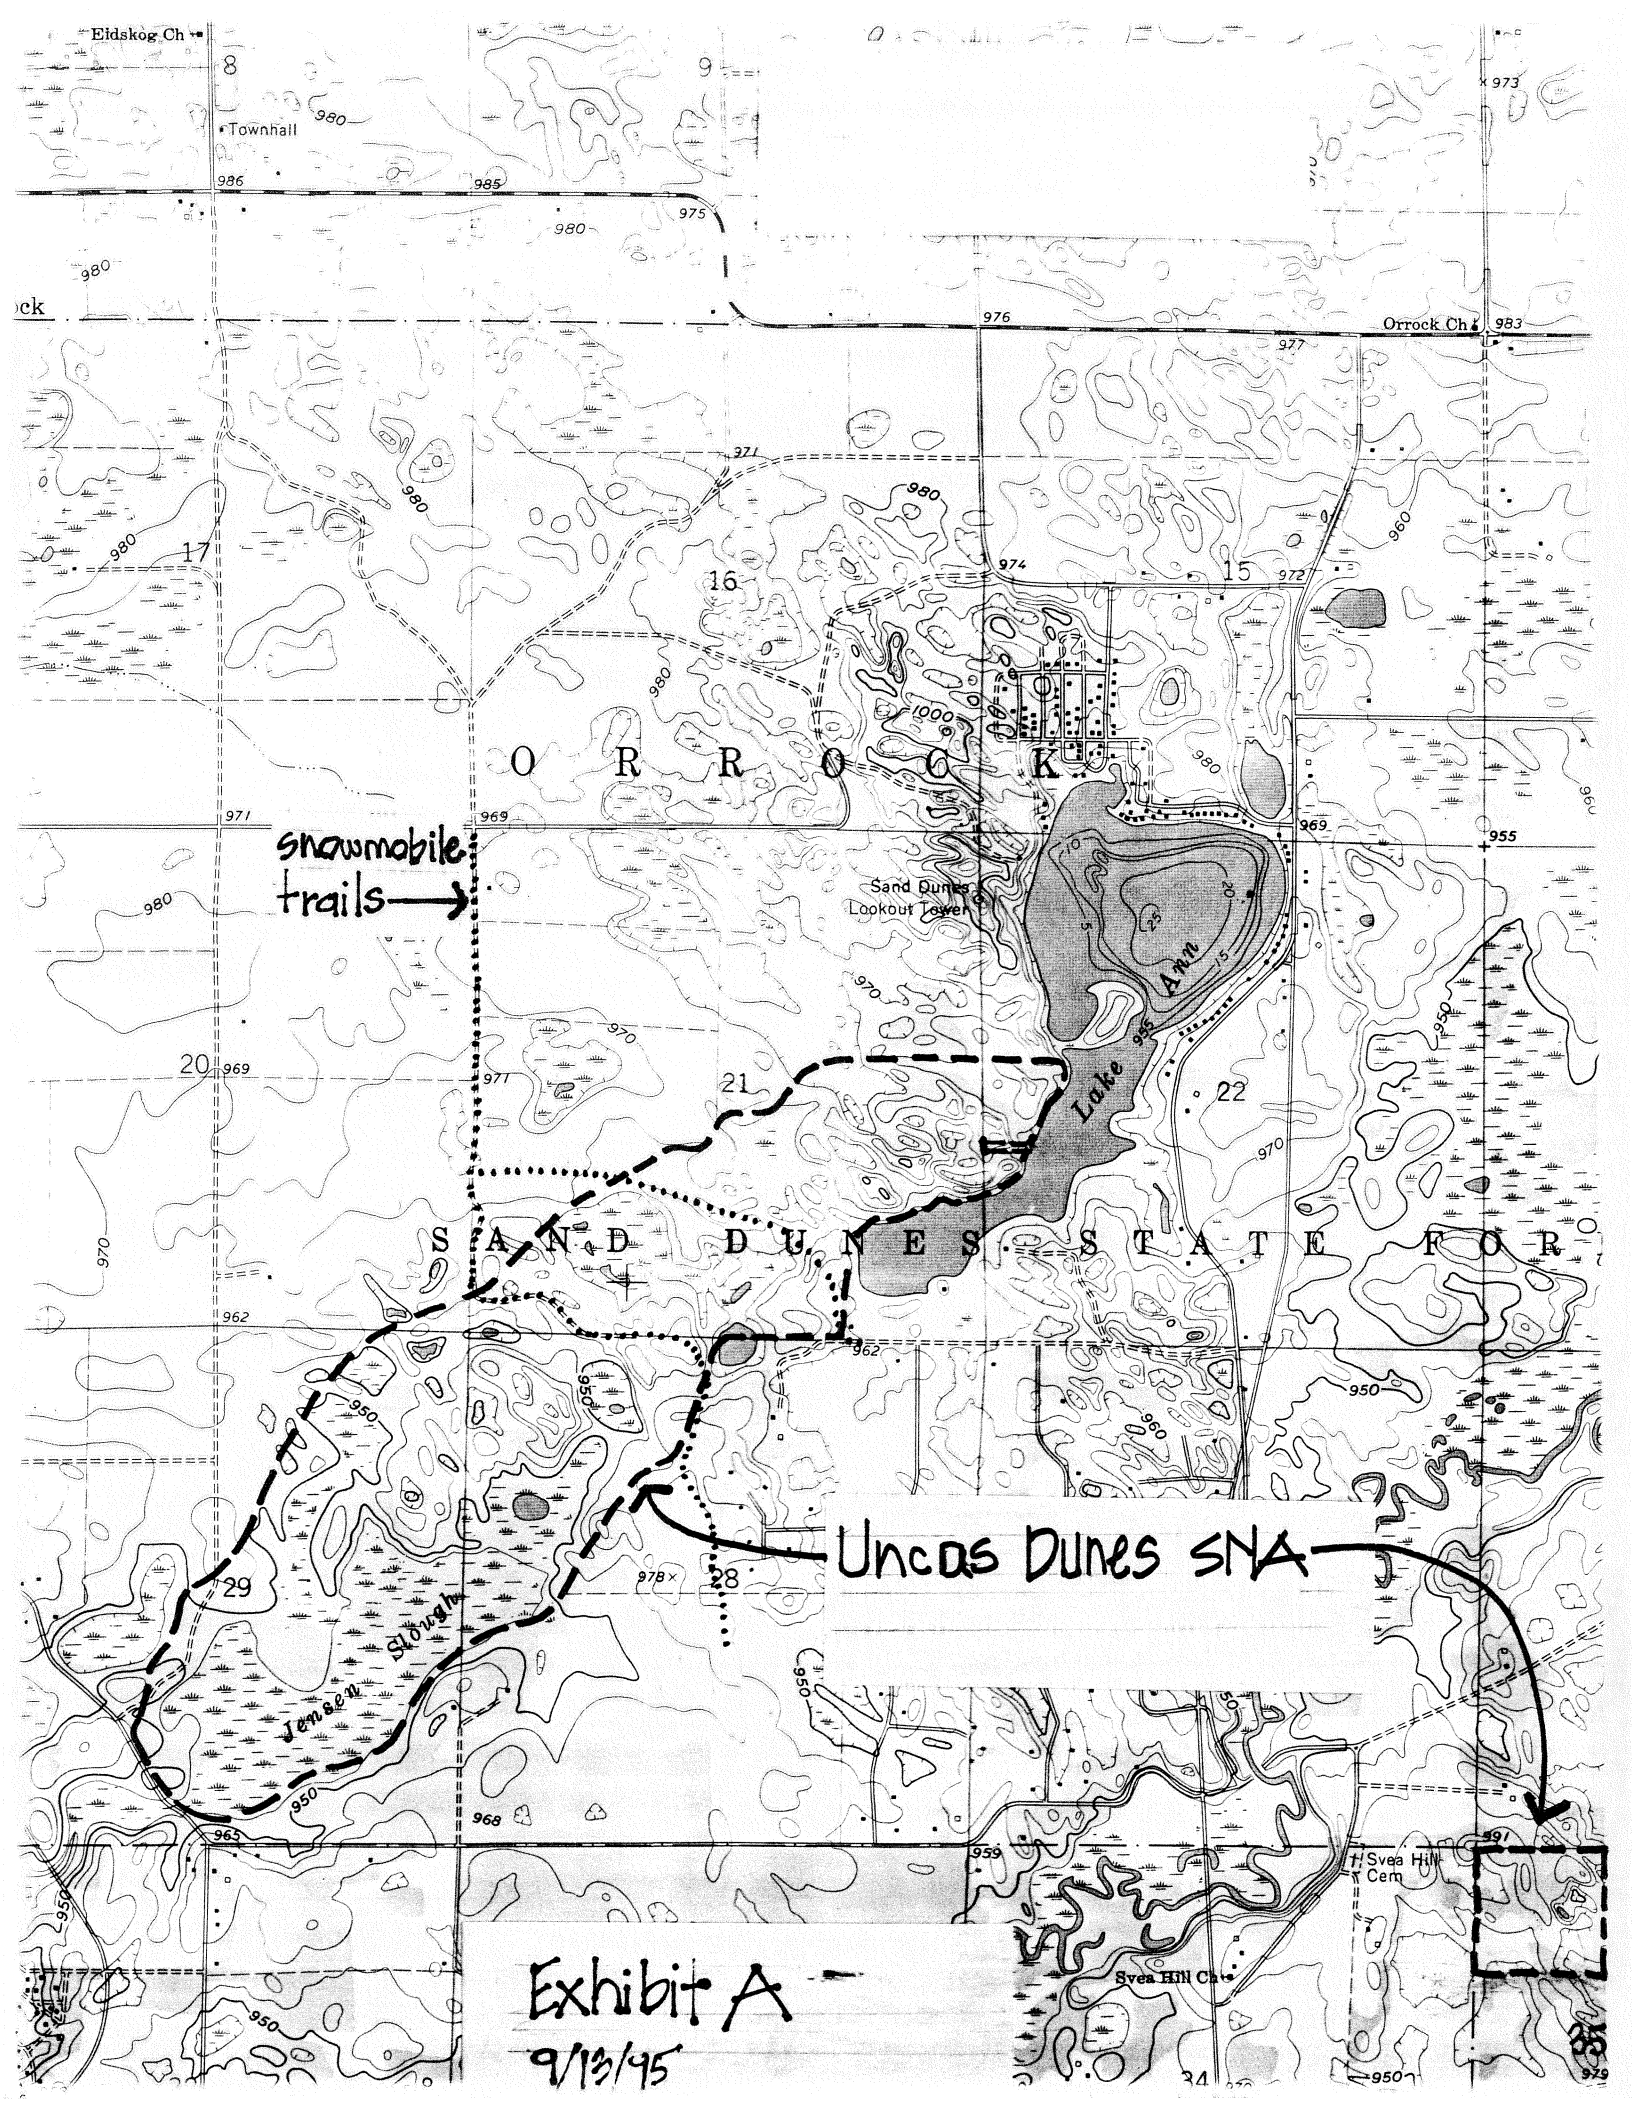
Eidskog Ch
8
9
973
980
Townhall
986
985
975
980
980
ck
976
Orrock Ch
983
977
971
980
980
960
980
17
16
974
15
972
980
1000
980
O R R O C K
971
969
969
955
snowmobile trails
980
Sand Dunes Lookout Tower
10
5
25
20
15
Lake Ann
955
970
970
950
20
969
971
21
22
970
S A N D D U N E S S T A T E F O R
962
962
950
950
960
950
Uncas Dunes SNA
29
978
28
Jensen Slough
950
950
950
965
968
959
991
Svea Hill Cem
Svea Hill Ch
Exhibit A
9/13/95
950
34
950
35
979